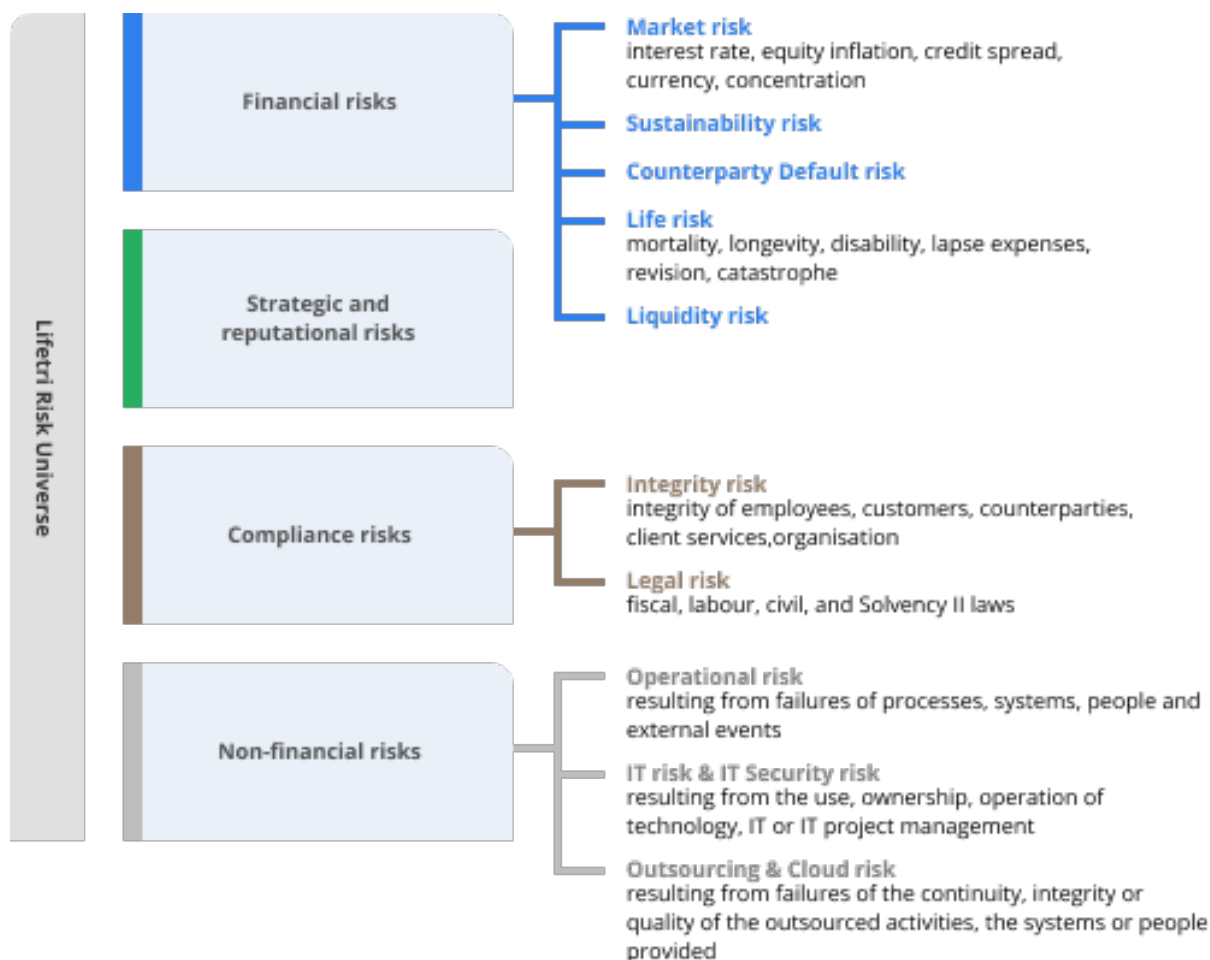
Lifetri Risk Universe

Financial risks

Market risk
interest rate, equity inflation, credit spread, currency, concentration

Sustainability risk

Counterparty Default risk

Life risk
mortality, longevity, disability, lapse expenses, revision, catastrophe

Liquidity risk

Strategic and reputational risks

Compliance risks

Integrity risk
integrity of employees, customers, counterparties, client services,organisation

Legal risk
fiscal, labour, civil, and Solvency II laws

Non-financial risks

Operational risk
resulting from failures of processes, systems, people and external events

IT risk & IT Security risk
resulting from the use, ownership, operation of technology, IT or IT project management

Outsourcing & Cloud risk
resulting from failures of the continuity, integrity or quality of the outsourced activities, the systems or people provided